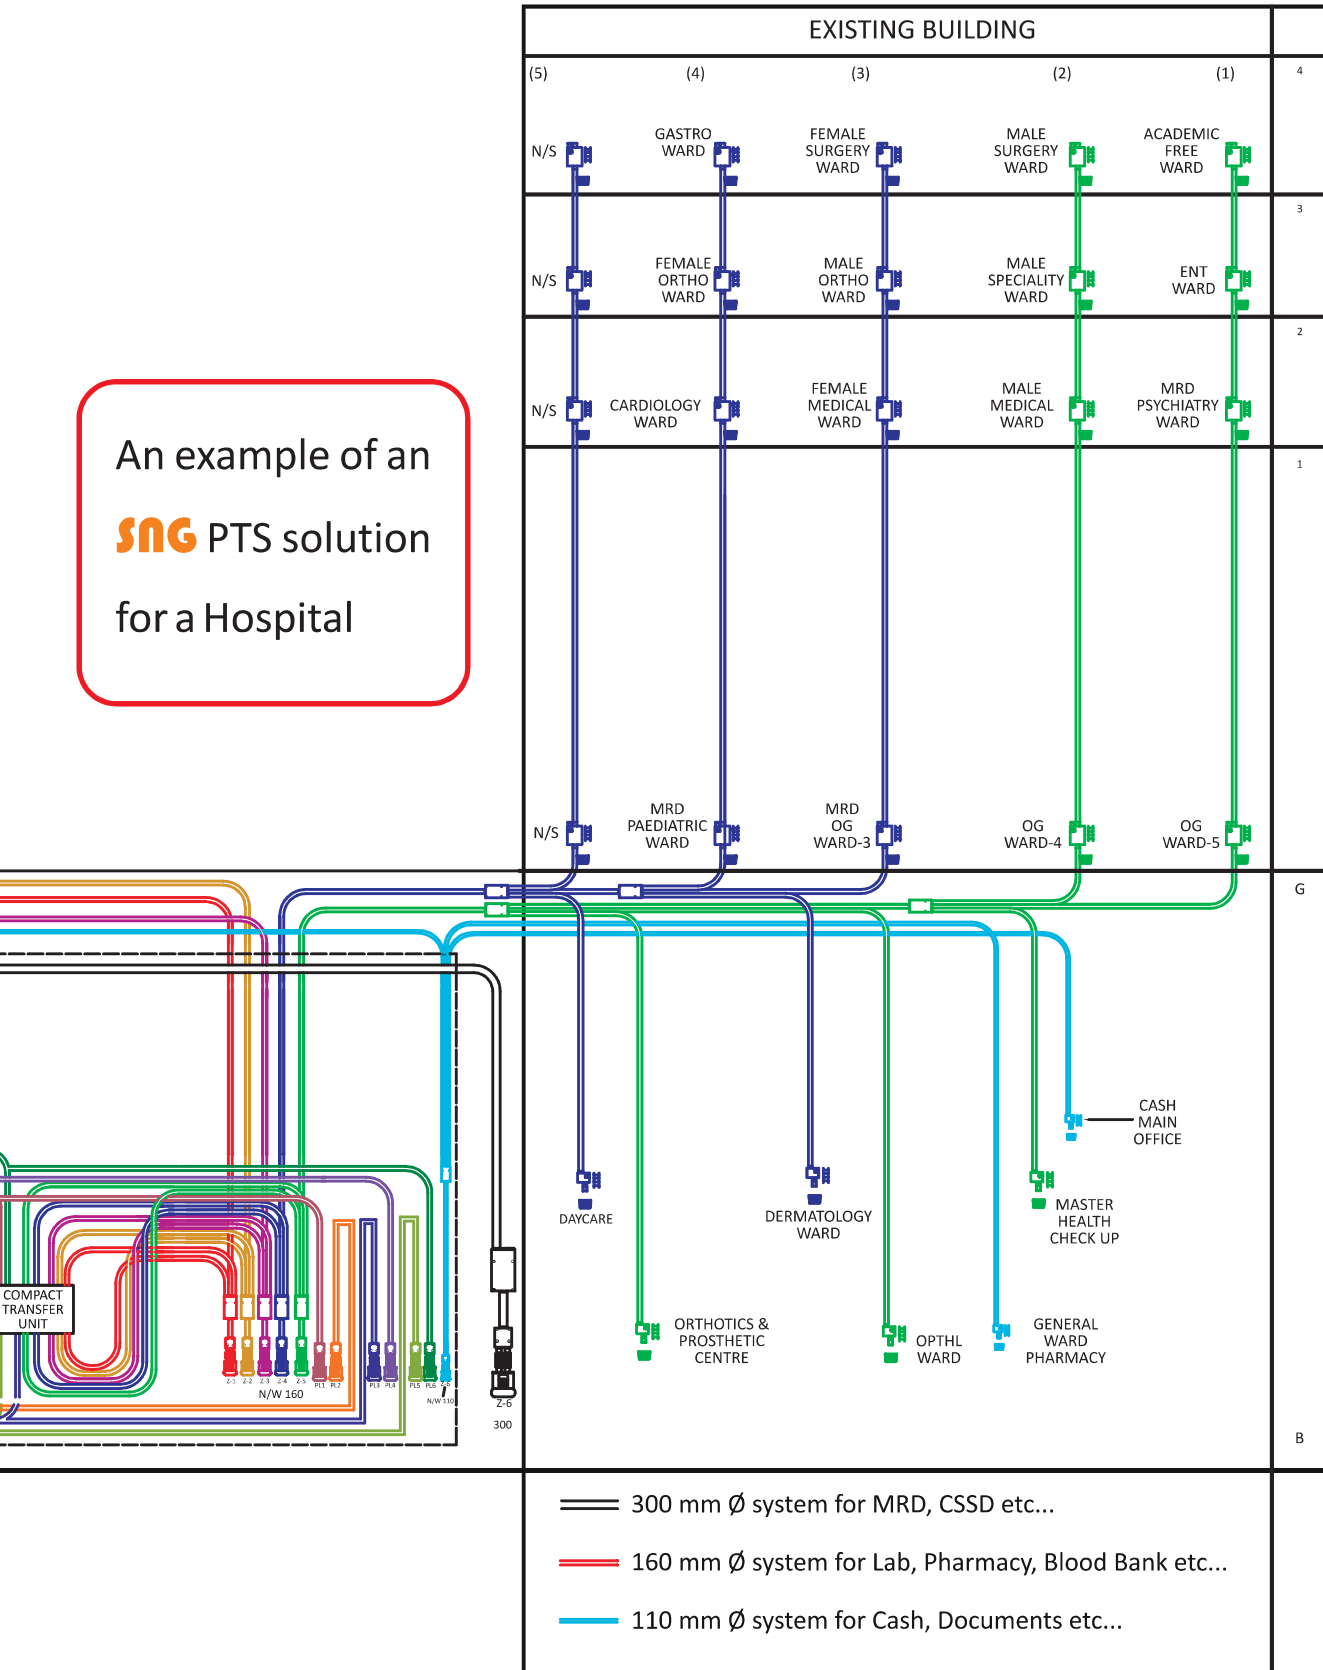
EXISTING BUILDING

(5) (4) (3) (2) (1)

4

N/S

GASTRO WARD

FEMALE SURGERY WARD

MALE SURGERY WARD

ACADEMIC FREE WARD

3

N/S

FEMALE ORTHO WARD

MALE ORTHO WARD

MALE SPECIALITY WARD

ENT WARD

2

N/S

CARDIOLOGY WARD

FEMALE MEDICAL WARD

MALE MEDICAL WARD

MRD PSYCHIATRY WARD

1

An example of an

SNG PTS solution

for a Hospital

N/S

MRD PAEDIATRIC WARD

MRD OG WARD-3

OG WARD-4

OG WARD-5

G

CASH MAIN OFFICE

DAYCARE

DERMATOLOGY WARD

MASTER HEALTH CHECK UP

COMPACT TRANSFER UNIT

ORTHOTICS & PROSTHETIC CENTRE

OPTHL WARD

GENERAL WARD PHARMACY

Z-1 Z-2 Z-3 Z-4 Z-5 PL1 PL2 PL3 PL4 PL5 PL6 Z-6

N/W 160

N/W 110

Z-6

300

B

300 mm Ø system for MRD, CSSD etc...

160 mm Ø system for Lab, Pharmacy, Blood Bank etc...

110 mm Ø system for Cash, Documents etc...